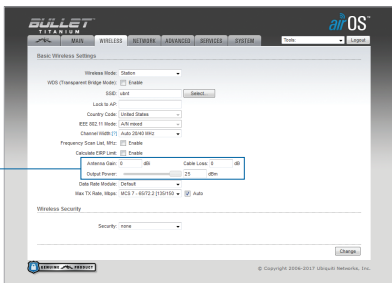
BULLET TITANIUM

airOS

MAIN WIRELESS NETWORK ADVANCED SERVICES SYSTEM

Tools: Logout

Basic Wireless Settings

Wireless Mode: Station

WDS (Transparent Bridge Mode): Enable

SSID: ubnt Select...

Lock to AP:

Country Code: United States

IEEE 802.11 Mode: A/N mixed

Channel Width: [?] Auto 20/40 MHz

Frequency Scan List, MHz: Enable

Calculate EIRP Limit: Enable

Antenna Gain: 0 dBi Cable Loss: 0 dB

Output Power: 25 dBm

Data Rate Module: Default

Max TX Rate, Mbps: MCS 7 - 65/72.2 [135/150] Auto

Wireless Security

Security: none

Change

GENUINE PRODUCT

© Copyright 2006-2017 Ubiquiti Networks, Inc.